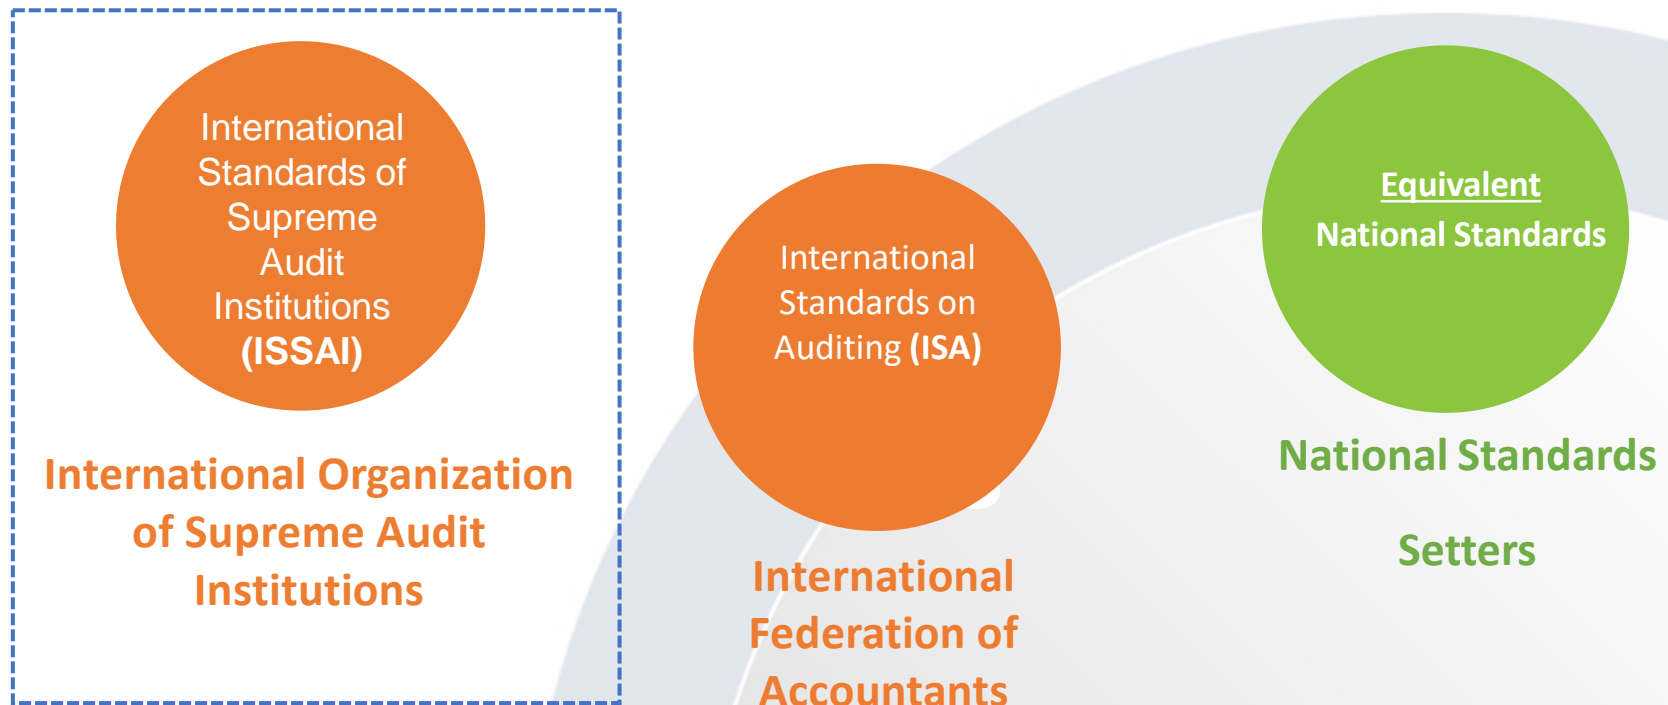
International Standards of Supreme Audit Institutions **(ISSAI)**

International Organization of Supreme Audit Institutions

International Standards on Auditing **(ISA)**

International Federation of Accountants

Equivalent National Standards

National Standards

Setters